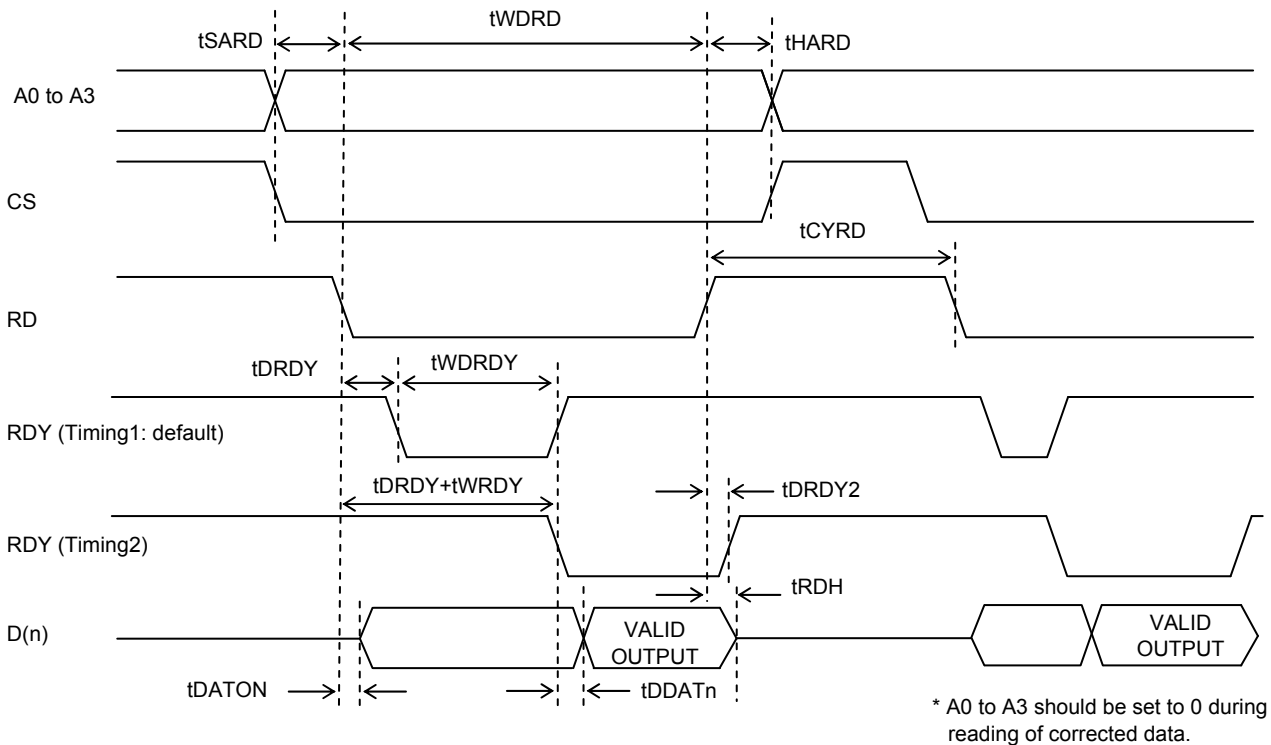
tSARD

tWDRD

tHARD

A0 to A3

CS

tCYRD

RD

tDRDY

tWDRDY

RDY (Timing1: default)

tDRDY+tWRDY

tDRDY2

RDY (Timing2)

tRDH

D(n)

VALID OUTPUT

VALID OUTPUT

tDATON

tDDATn

* A0 to A3 should be set to 0 during reading of corrected data.